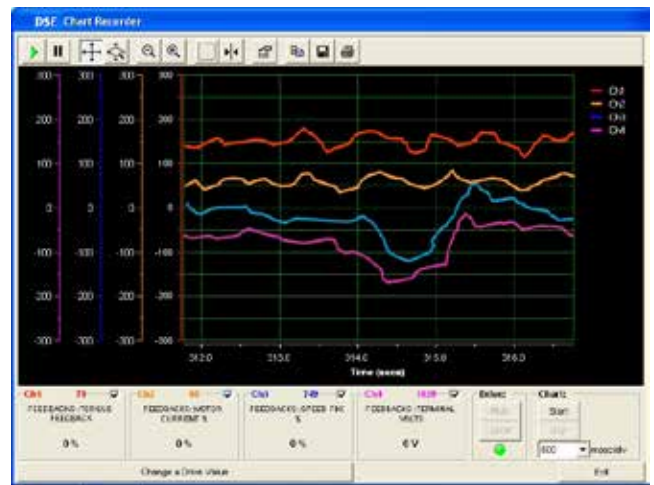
DSE Chart Recorder

300 300 300 300
200 200 200 200
100 100 100 100
0 0 0 0
-100 -100 -100 -100
-200 -200 -200 -200
-300 -300 -300 -300

Ch1
Ch2
Ch3
Ch4

312.0 313.0 314.0 315.0 316.0
Time (secs)

Ch1 79
FEEDBACKS TORQUE FEEDBACK
0 %

Ch2 80
FEEDBACKS MOTOR CURRENT %
0 %

Ch3 749
FEEDBACKS SPEED TIC %
0 %

Ch4 1628
FEEDBACKS TERMINAL VOLTS
0 V

Drive:
Run
Stop

Chart:
Start
Stop
500 msec/div

Change a Drive Value
Exit